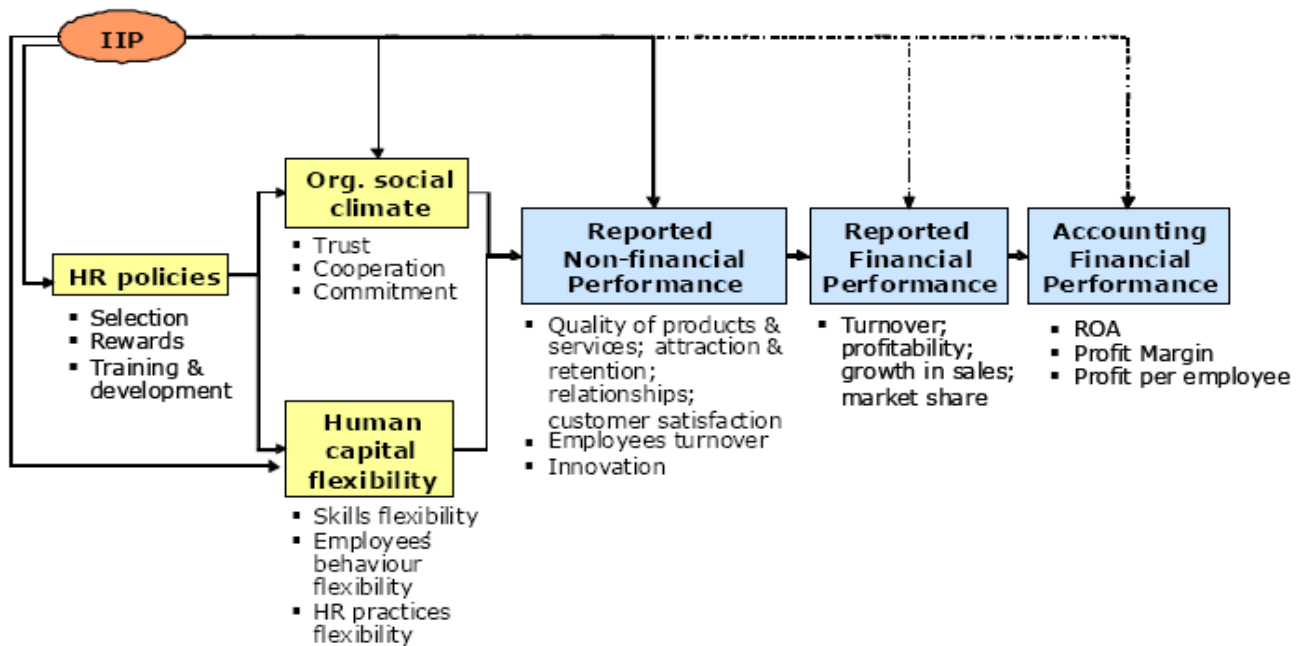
IIP

HR policies
- Selection
- Rewards
- Training & development

Org. social climate
- Trust
- Cooperation
- Commitment

Human capital flexibility
- Skills flexibility
- Employees' behaviour flexibility
- HR practices flexibility

Reported Non-financial Performance
- Quality of products & services; attraction & retention; relationships; customer satisfaction
- Employees turnover
- Innovation

Reported Financial Performance
- Turnover; profitability; growth in sales; market share

Accounting Financial Performance
- ROA
- Profit Margin
- Profit per employee